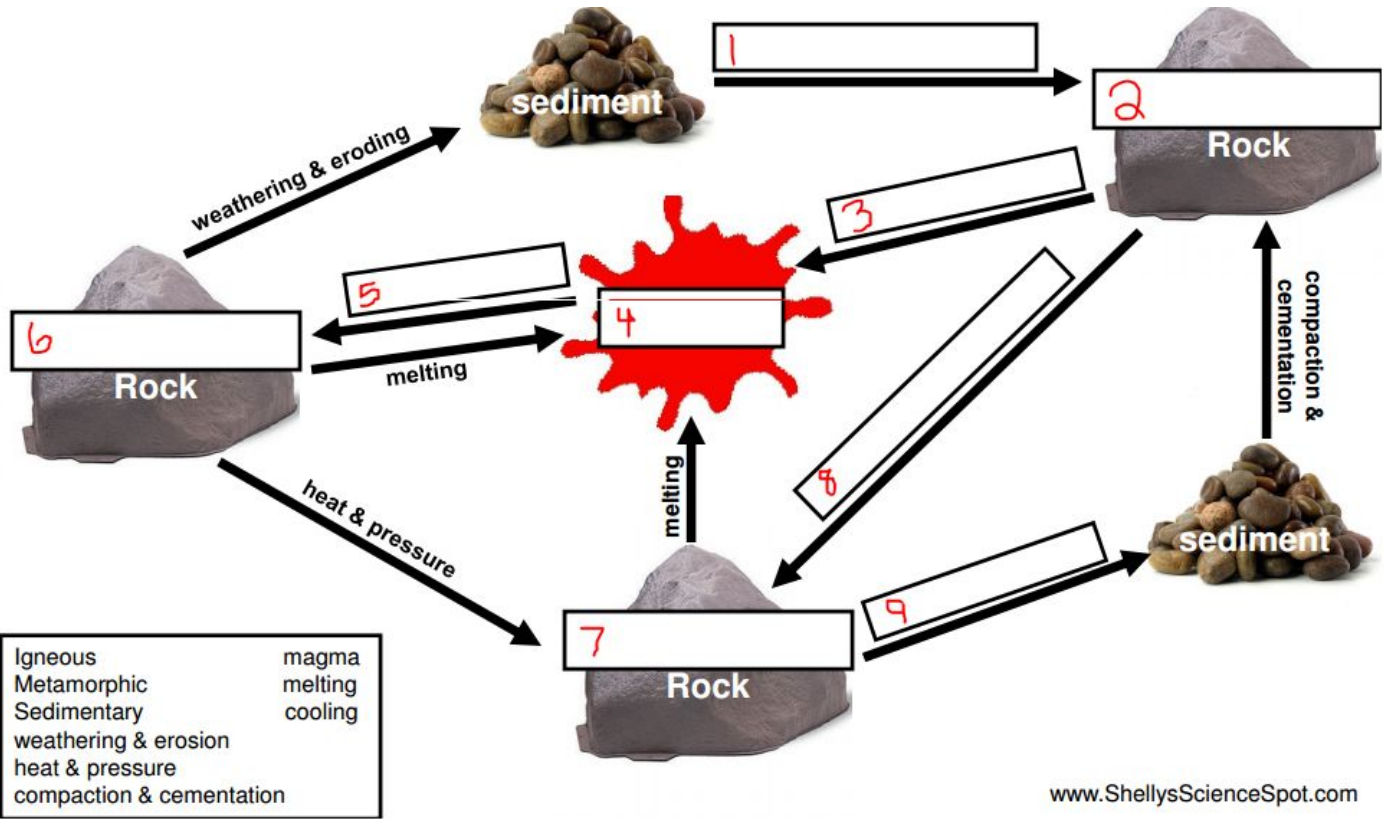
sediment

1

2

Rock

weathering & eroding

3

5

4

6

Rock

melting

compaction & cementation

8

melting

heat & pressure

sediment

9

7

Rock

| | |
|---|---|
| Igneous | magma |
| Metamorphic | melting |
| Sedimentary | cooling |
| weathering & erosion | |
| heat & pressure | |
| compaction & cementation | |

www.ShellysScienceSpot.com